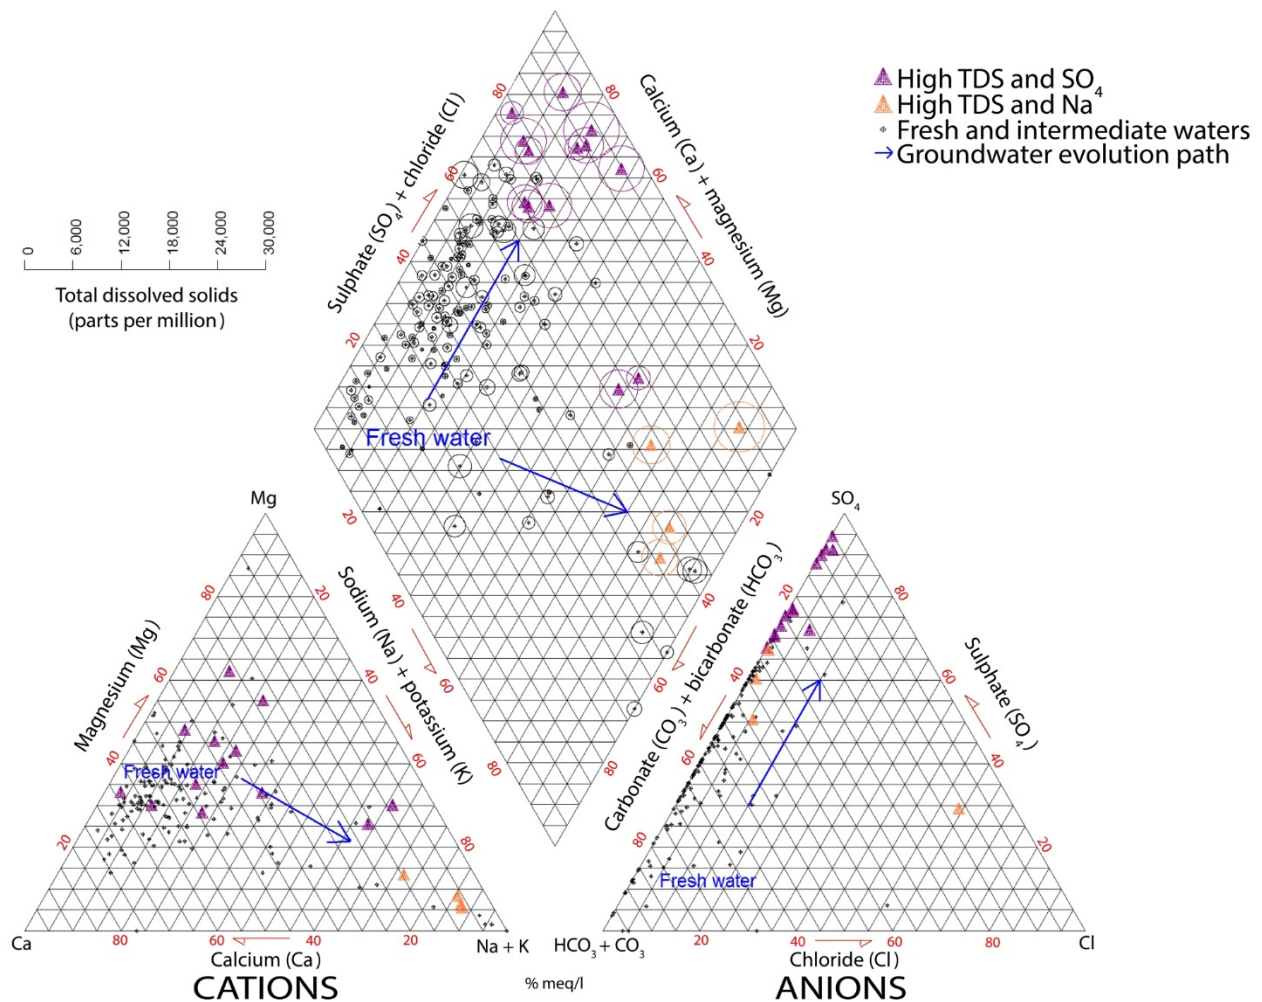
High TDS and $SO_4$
High TDS and Na
Fresh and intermediate waters
Groundwater evolution path

0
6,000
12,000
18,000
24,000
30,000
Total dissolved solids (parts per million)

Sulphate ($SO_4$) + chloride (Cl)
Calcium (Ca) + magnesium (Mg)
80
60
40
20
80
60
40
20
Fresh water
20
40
60
80
20
40
60
80

Mg
Magnesium (Mg)
Sodium (Na) + potassium (K)
80
60
40
20
20
40
60
80
Fresh water
Ca
80
60
40
20
Na + K
Calcium (Ca)
CATIONS

$SO_4$
Carbonate ($CO_3$) + bicarbonate ($HCO_3$)
Sulphate ($SO_4$)
20
40
60
80
80
60
40
20
Fresh water
$HCO_3 + CO_3$
20
40
60
80
Cl
Chloride (Cl)
ANIONS

% meq/l